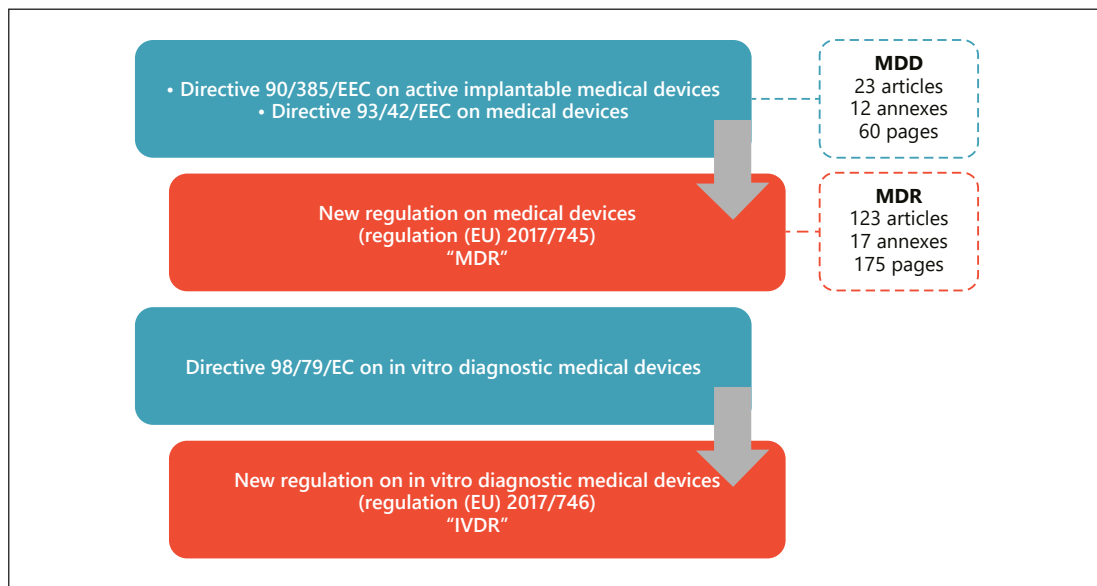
• Directive 90/385/EEC on active implantable medical devices
• Directive 93/42/EEC on medical devices

MDD
23 articles
12 annexes
60 pages

New regulation on medical devices
(regulation (EU) 2017/745)
“MDR”

MDR
123 articles
17 annexes
175 pages

Directive 98/79/EC on in vitro diagnostic medical devices

New regulation on in vitro diagnostic medical devices
(regulation (EU) 2017/746)
“IVDR”